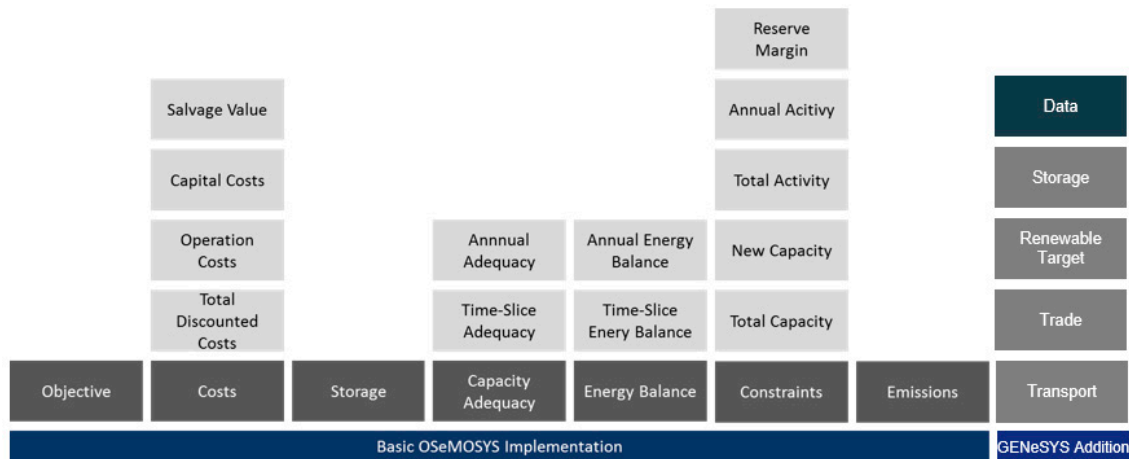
Reserve Margin

Salvage Value

Annual Acitivy

Data

Capital Costs

Total Activity

Storage

Operation Costs

Annnual Adequacy

Annual Energy Balance

New Capacity

Renewable Target

Total Discounted Costs

Time-Slice Adequacy

Time-Slice Enery Balance

Total Capacity

Trade

Objective

Costs

Storage

Capacity Adequacy

Energy Balance

Constraints

Emissions

Transport

Basic OSeMOSYS Implementation

GENeSYS Addition